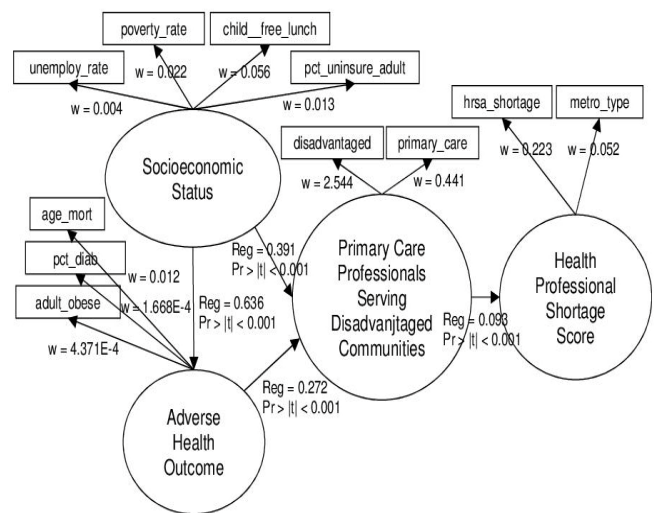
poverty_rate

child__free_lunch

unemploy_rate

w = 0.022

w = 0.056

pct_uninsure_adult

w = 0.004

w = 0.013

hrsa_shortage

metro_type

disadvantaged

primary_care

w = 0.223

w = 0.052

w = 2.544

w = 0.441

Socioeconomic Status

age_mort

pct_diab

w = 0.012

Reg = 0.391
Pr > |t| < 0.001

Primary Care Professionals Serving Disadvanjitaged Communities

Health Professional Shortage Score

adult_obese

w = 1.668E-4

Reg = 0.636
Pr > |t| < 0.001

w = 4.371E-4

Reg = 0.093
Pr > |t| < 0.001

Reg = 0.272
Pr > |t| < 0.001

Adverse Health Outcome